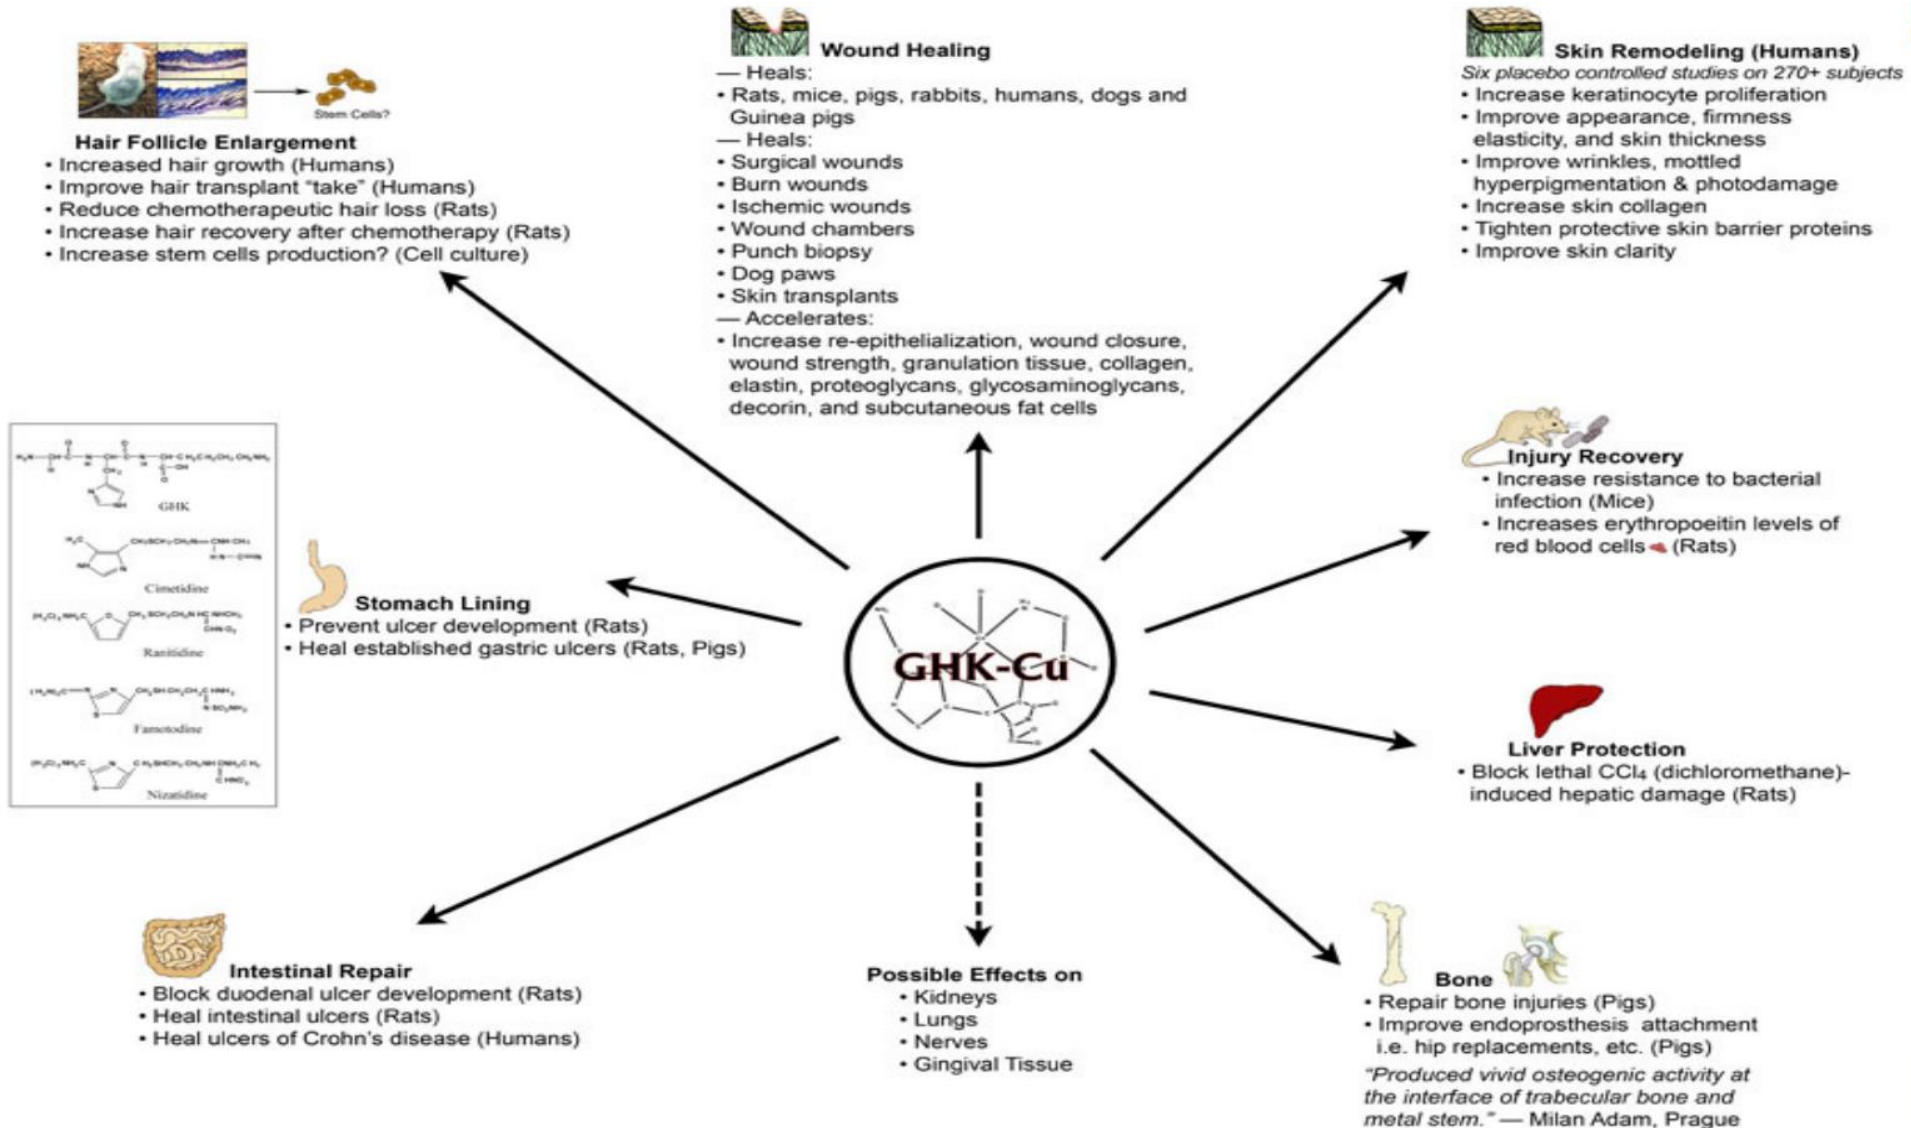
Stem Cells?

Hair Follicle Enlargement
• Increased hair growth (Humans)
• Improve hair transplant "take" (Humans)
• Reduce chemotherapeutic hair loss (Rats)
• Increase hair recovery after chemotherapy (Rats)
• Increase stem cells production? (Cell culture)

Wound Healing
— Heals:
• Rats, mice, pigs, rabbits, humans, dogs and Guinea pigs
— Heals:
• Surgical wounds
• Burn wounds
• Ischemic wounds
• Wound chambers
• Punch biopsy
• Dog paws
• Skin transplants
— Accelerates:
• Increase re-epithelialization, wound closure, wound strength, granulation tissue, collagen, elastin, proteoglycans, glycosaminoglycans, decorin, and subcutaneous fat cells

Skin Remodeling (Humans)
Six placebo controlled studies on 270+ subjects
• Increase keratinocyte proliferation
• Improve appearance, firmness elasticity, and skin thickness
• Improve wrinkles, mottled hyperpigmentation & photodamage
• Increase skin collagen
• Tighten protective skin barrier proteins
• Improve skin clarity

GHK
Cimetidine
Ranitidine
Famotodine
Nizatidine

Stomach Lining
• Prevent ulcer development (Rats)
• Heal established gastric ulcers (Rats, Pigs)

GHK-Cu

Injury Recovery
• Increase resistance to bacterial infection (Mice)
• Increases erythropoeitin levels of red blood cells (Rats)

Liver Protection
• Block lethal $CCl_4$ (dichloromethane)-induced hepatic damage (Rats)

Intestinal Repair
• Block duodenal ulcer development (Rats)
• Heal intestinal ulcers (Rats)
• Heal ulcers of Crohn's disease (Humans)

Possible Effects on
• Kidneys
• Lungs
• Nerves
• Gingival Tissue

Bone
• Repair bone injuries (Pigs)
• Improve endoprosthesis attachment i.e. hip replacements, etc. (Pigs)
"Produced vivid osteogenic activity at the interface of trabecular bone and metal stem." — Milan Adam, Prague